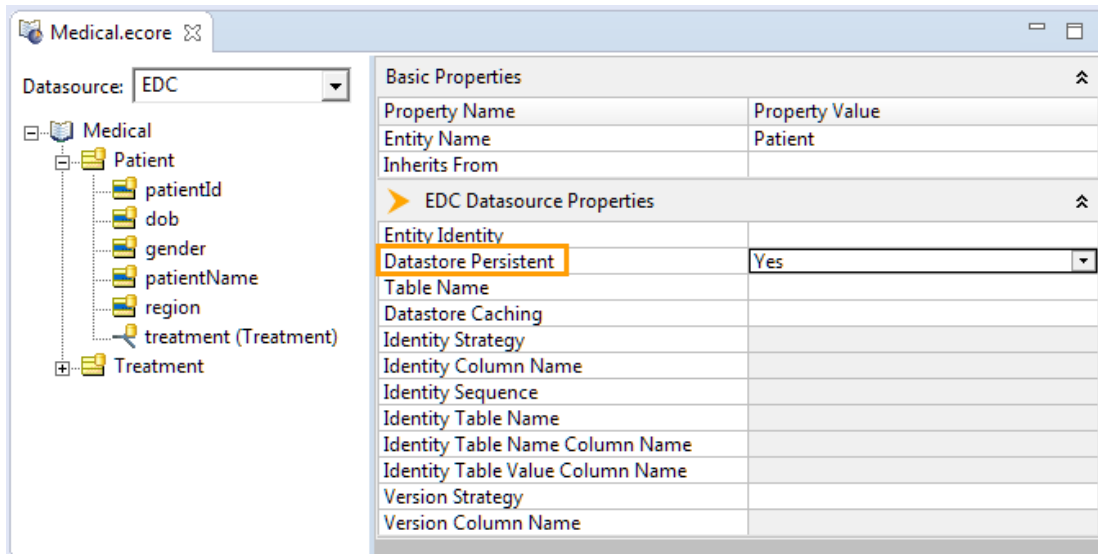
Medical.ecore ☒

Datasource: EDC

Medical
Patient
patientId
dob
gender
patientName
region
treatment (Treatment)
Treatment

Basic Properties

| Property Name | Property Value |
|---|---|
| Entity Name | Patient |
| Inherits From | |

EDC Datasource Properties

| | |
|---|---|
| Entity Identity | |
| Datastore Persistent | Yes |
| Table Name | |
| Datastore Caching | |
| Identity Strategy | |
| Identity Column Name | |
| Identity Sequence | |
| Identity Table Name | |
| Identity Table Name Column Name | |
| Identity Table Value Column Name | |
| Version Strategy | |
| Version Column Name | |